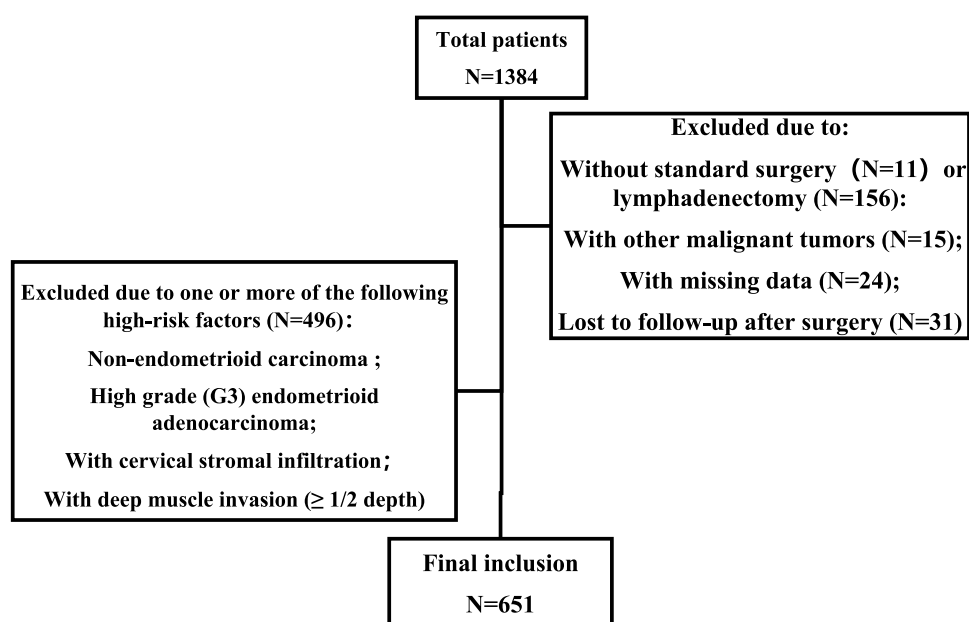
Total patients
N=1384

Excluded due to:
Without standard surgery （N=11） or lymphadenectomy (N=156):
With other malignant tumors (N=15);
With missing data (N=24);
Lost to follow-up after surgery (N=31)

Excluded due to one or more of the following high-risk factors (N=496)：
Non-endometrioid carcinoma ;
High grade (G3) endometrioid adenocarcinoma;
With cervical stromal infiltration；
With deep muscle invasion ($\geq$ 1/2 depth)

Final inclusion
N=651